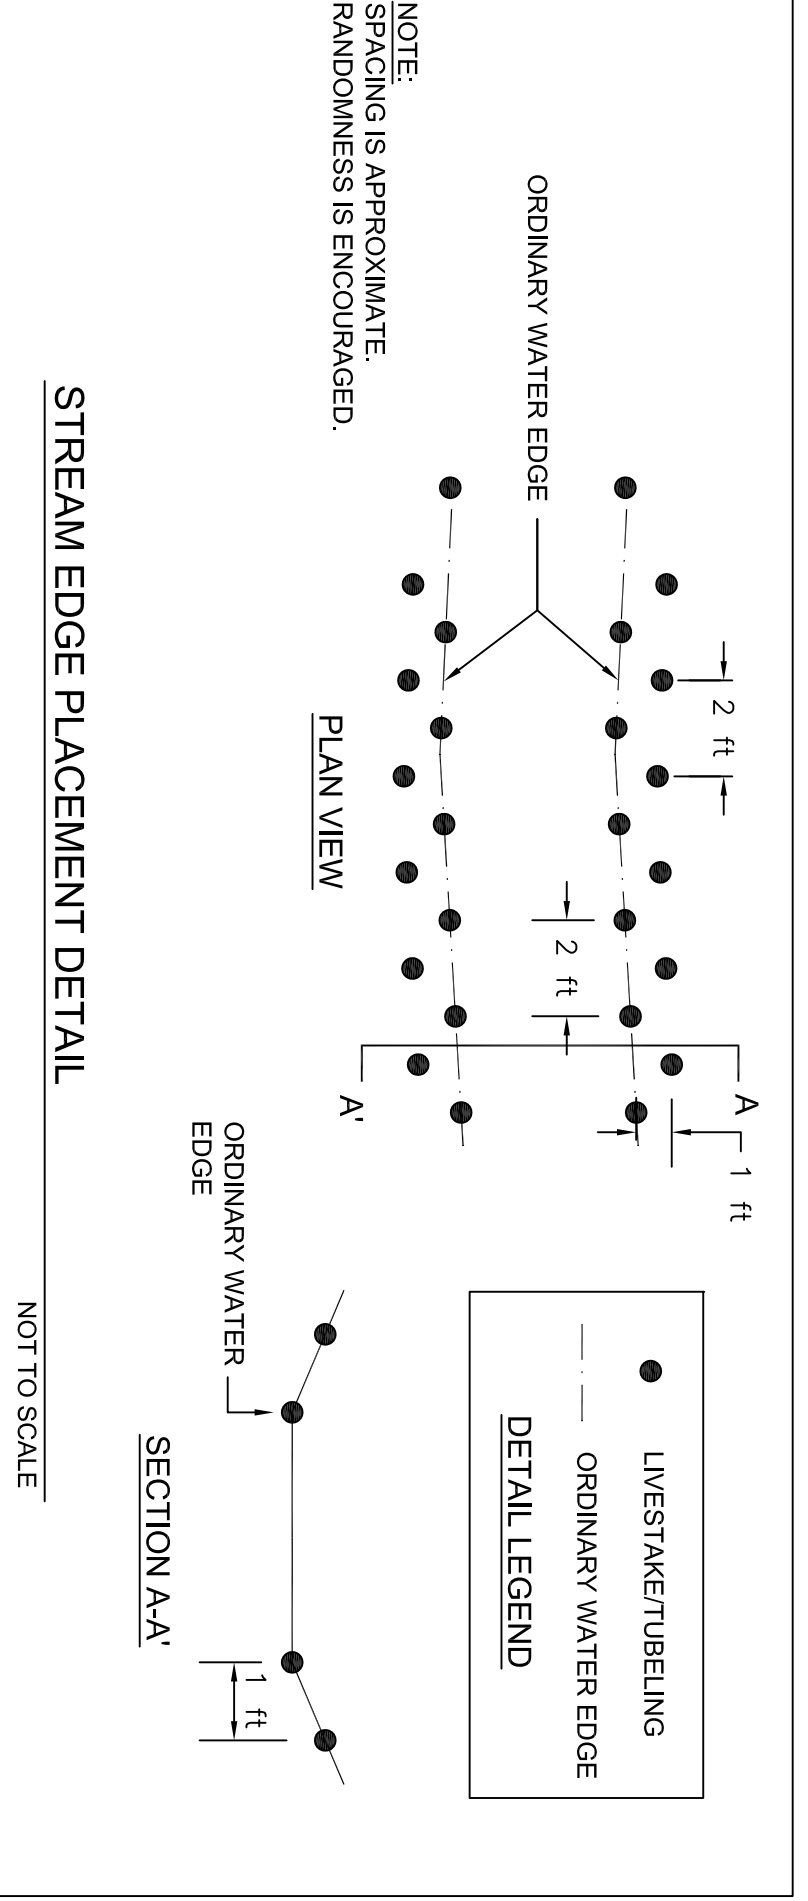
NOTE:
SPACING IS APPROXIMATE.
RANDOMNESS IS ENCOURAGED.

ORDINARY WATER EDGE

2 ft

2 ft

A

A'

1 ft

PLAN VIEW

STREAM EDGE PLACEMENT DETAIL

ORDINARY WATER EDGE

1 ft

SECTION A-A'

NOT TO SCALE

LIVESTAKE/TUBELING

ORDINARY WATER EDGE

DETAIL LEGEND